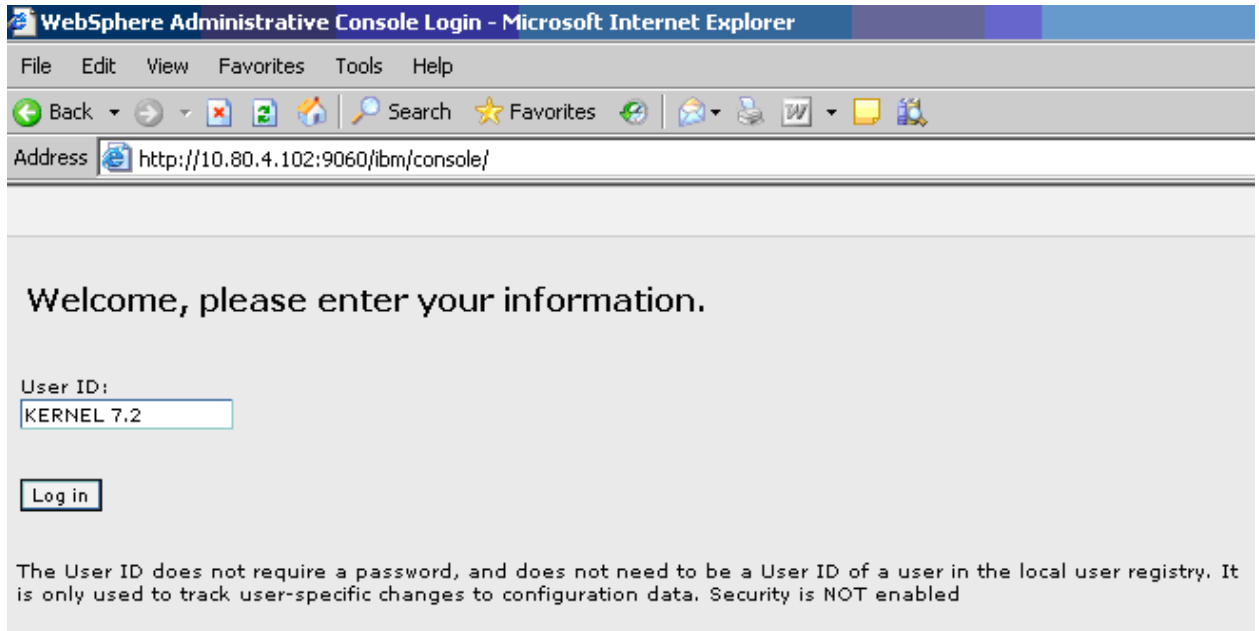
WebSphere Administrative Console Login - Microsoft Internet Explorer

File Edit View Favorites Tools Help

Back Search Favorites

Address http://10.80.4.102:9060/ibm/console/

Welcome, please enter your information.

User ID:
KERNEL 7.2

Log in

The User ID does not require a password, and does not need to be a User ID of a user in the local user registry. It is only used to track user-specific changes to configuration data. Security is NOT enabled